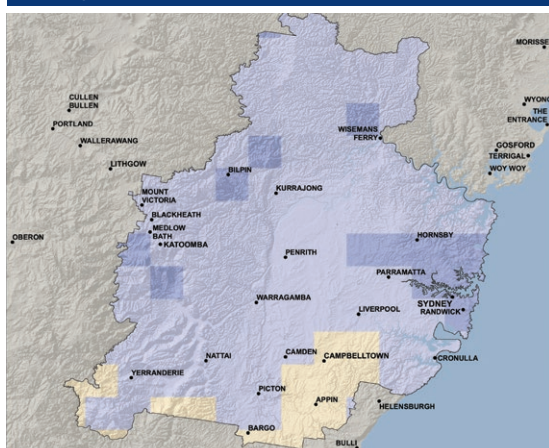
MORISSET
CULLEN BULLEN
PORTLAND
WALLERAWANG
LITHGOW
WYONG
THE ENTRANCE
WISEMANS FERRY
GOSFORD
TERRIGAL
WOY WOY
BILPIN
KURRAJONG
MOUNT VICTORIA
BLACKHEATH
MEDLOW BATH
KATOOMBA
OBERON
HORNSBY
PENRITH
PARRAMATTA
SYDNEY
RANDWICK
WARRAGAMBA
LIVERPOOL
CAMDEN
CAMPBELLTOWN
NATTAI
CRONULLA
YERRANDERIE
PICTON
APPIN
HELENSBURGH
BARGO
BULLI